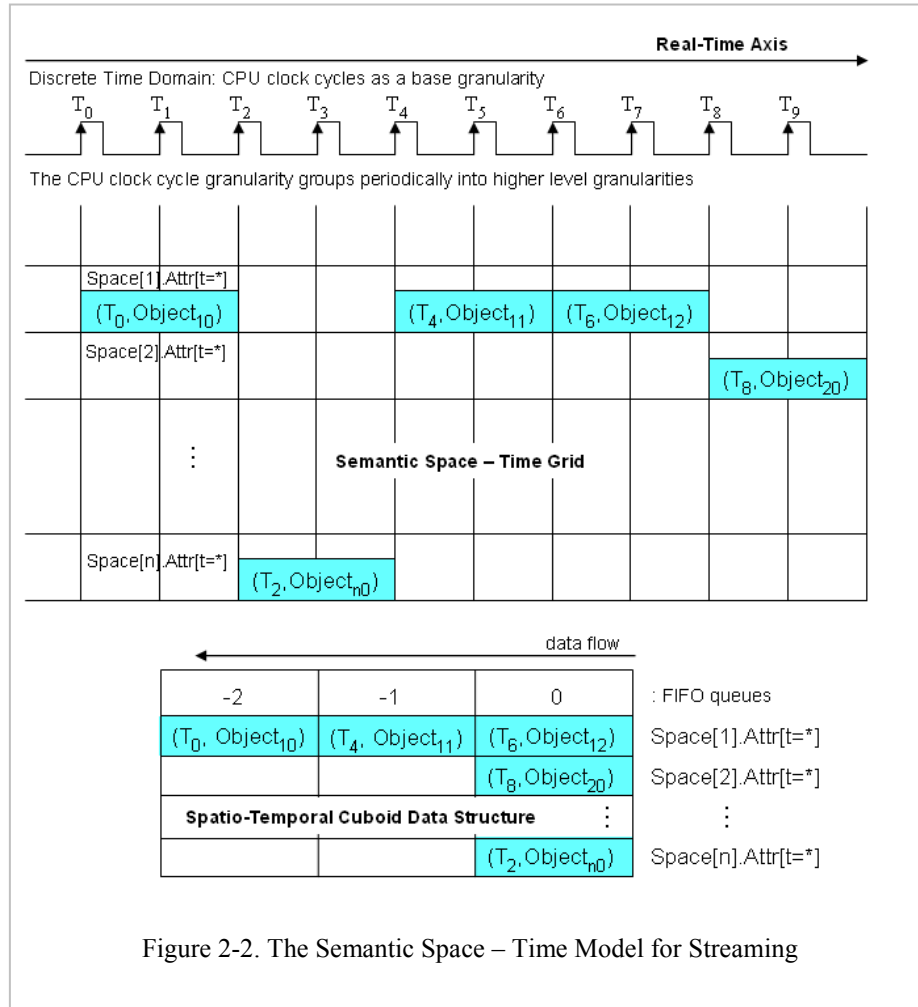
Real-Time Axis

Discrete Time Domain: CPU clock cycles as a base granularity

$T_0$ $T_1$ $T_2$ $T_3$ $T_4$ $T_5$ $T_6$ $T_7$ $T_8$ $T_9$

The CPU clock cycle granularity groups periodically into higher level granularities

Space[1].Attr[t=*]

($T_0$,Object$_{10}$)

($T_4$,Object$_{11}$)

($T_6$,Object$_{12}$)

Space[2].Attr[t=*]

($T_8$,Object$_{20}$)

⋮

Semantic Space – Time Grid

Space[n].Attr[t=*]

($T_2$,Object$_{n0}$)

data flow

| -2 | -1 | 0 | : FIFO queues |
|---|---|---|---|
| ($T_0$, Object$_{10}$) | ($T_4$, Object$_{11}$) | ($T_6$,Object$_{12}$) | Space[1].Attr[t=*] |
| | | ($T_8$,Object$_{20}$) | Space[2].Attr[t=*] |
| Spatio-Temporal Cuboid Data Structure | | ⋮ | ⋮ |
| | | ($T_2$,Object$_{n0}$) | Space[n].Attr[t=*] |

Figure 2-2. The Semantic Space – Time Model for Streaming